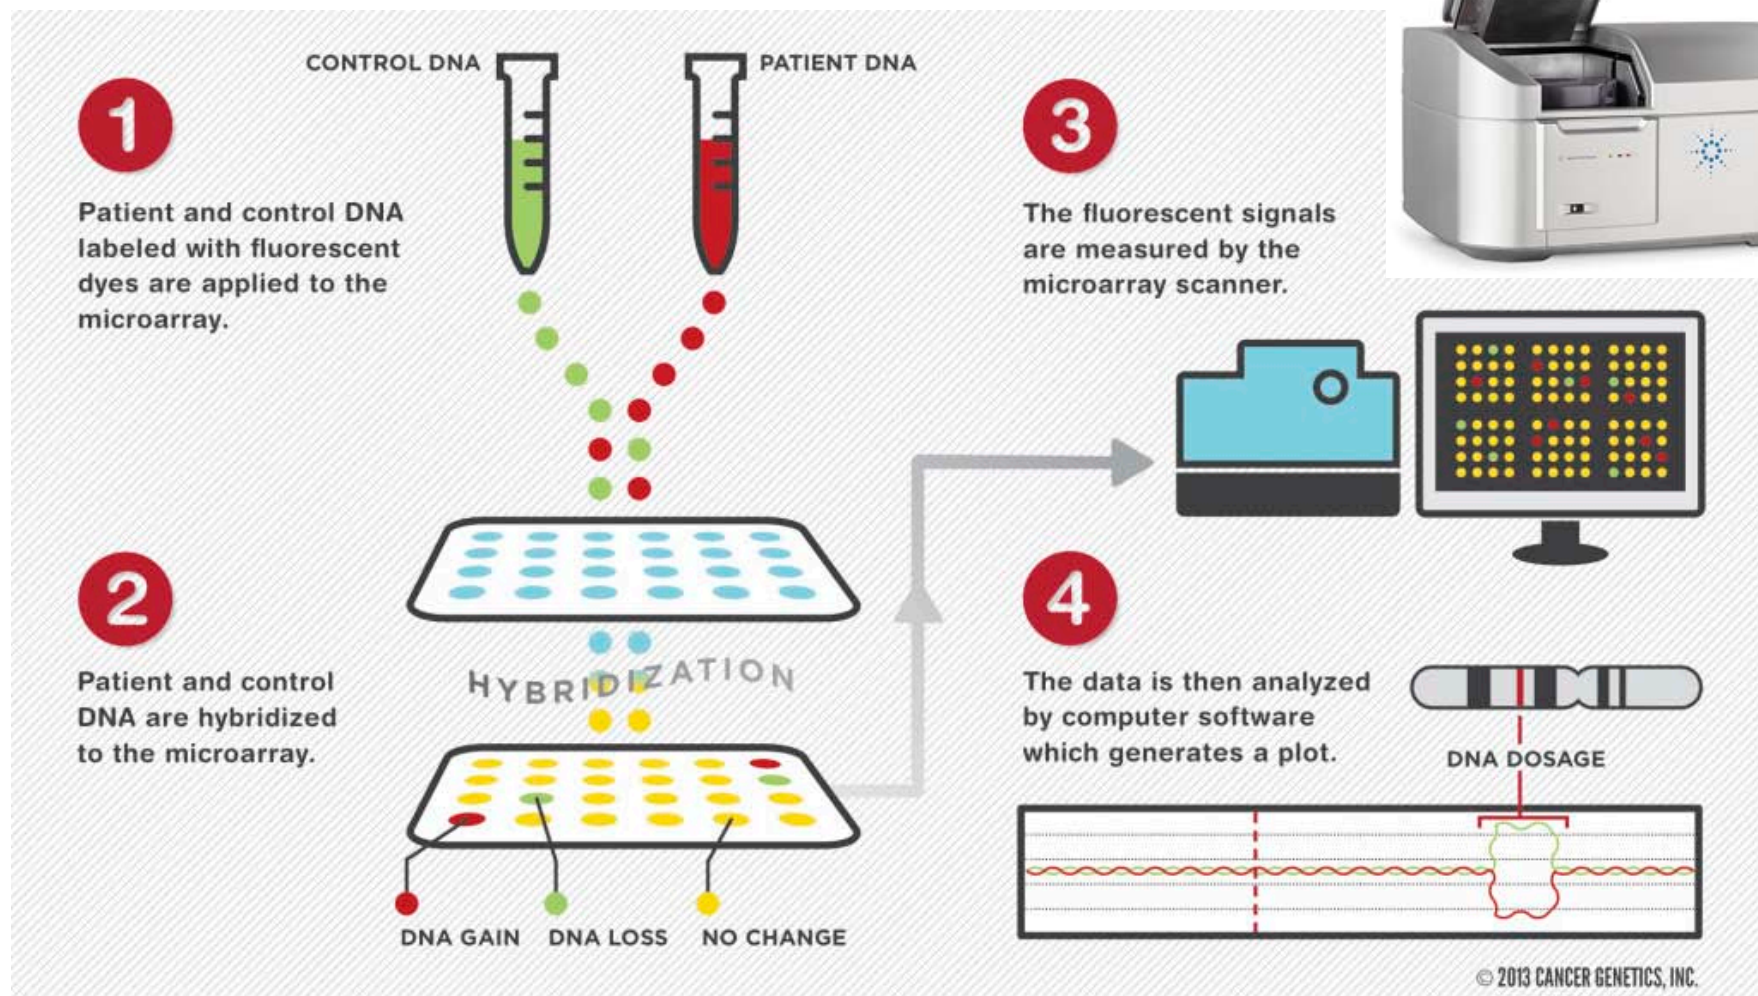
1

Patient and control DNA labeled with fluorescent dyes are applied to the microarray.

CONTROL DNA

PATIENT DNA

3

The fluorescent signals are measured by the microarray scanner.

2

Patient and control DNA are hybridized to the microarray.

HYBRIDIZATION

DNA GAIN

DNA LOSS

NO CHANGE

4

The data is then analyzed by computer software which generates a plot.

DNA DOSAGE

© 2013 CANCER GENETICS, INC.